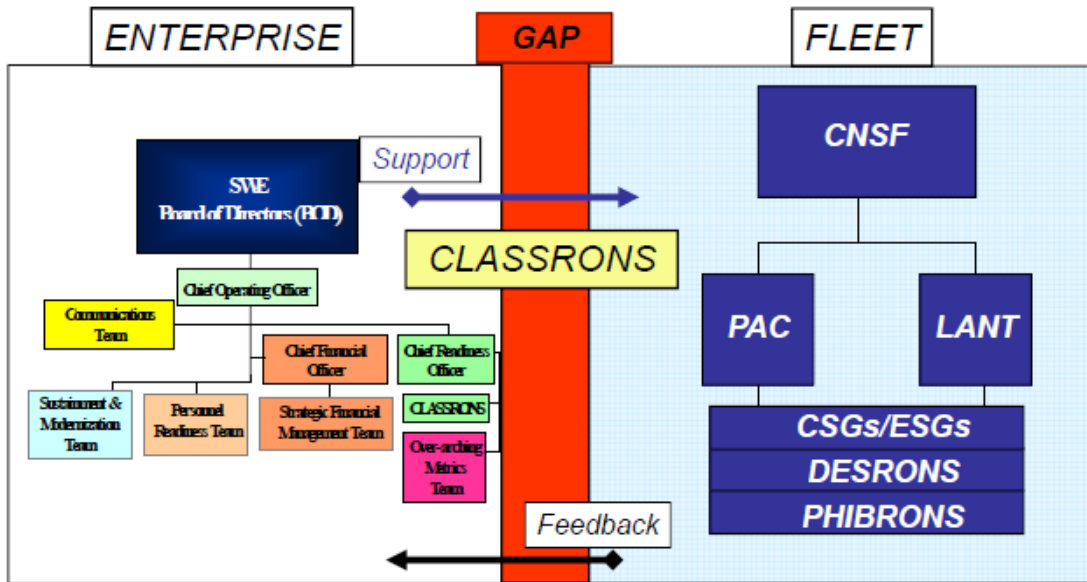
ENTERPRISE

GAP

FLEET

CNSF

Support

SWE
Board of Directors (BOD)

CLASSRONS

Chief Operating Officer

Communications Team

PAC

LANT

Chief Financial Officer

Chief Readiness Officer

Sustainment & Modernization Team

Personnel Readiness Team

Strategic Financial Management Team

CLASSRONS

Over-arching Metrics Team

CSGs/ESGs

DESRONS

PHIBRONS

Feedback